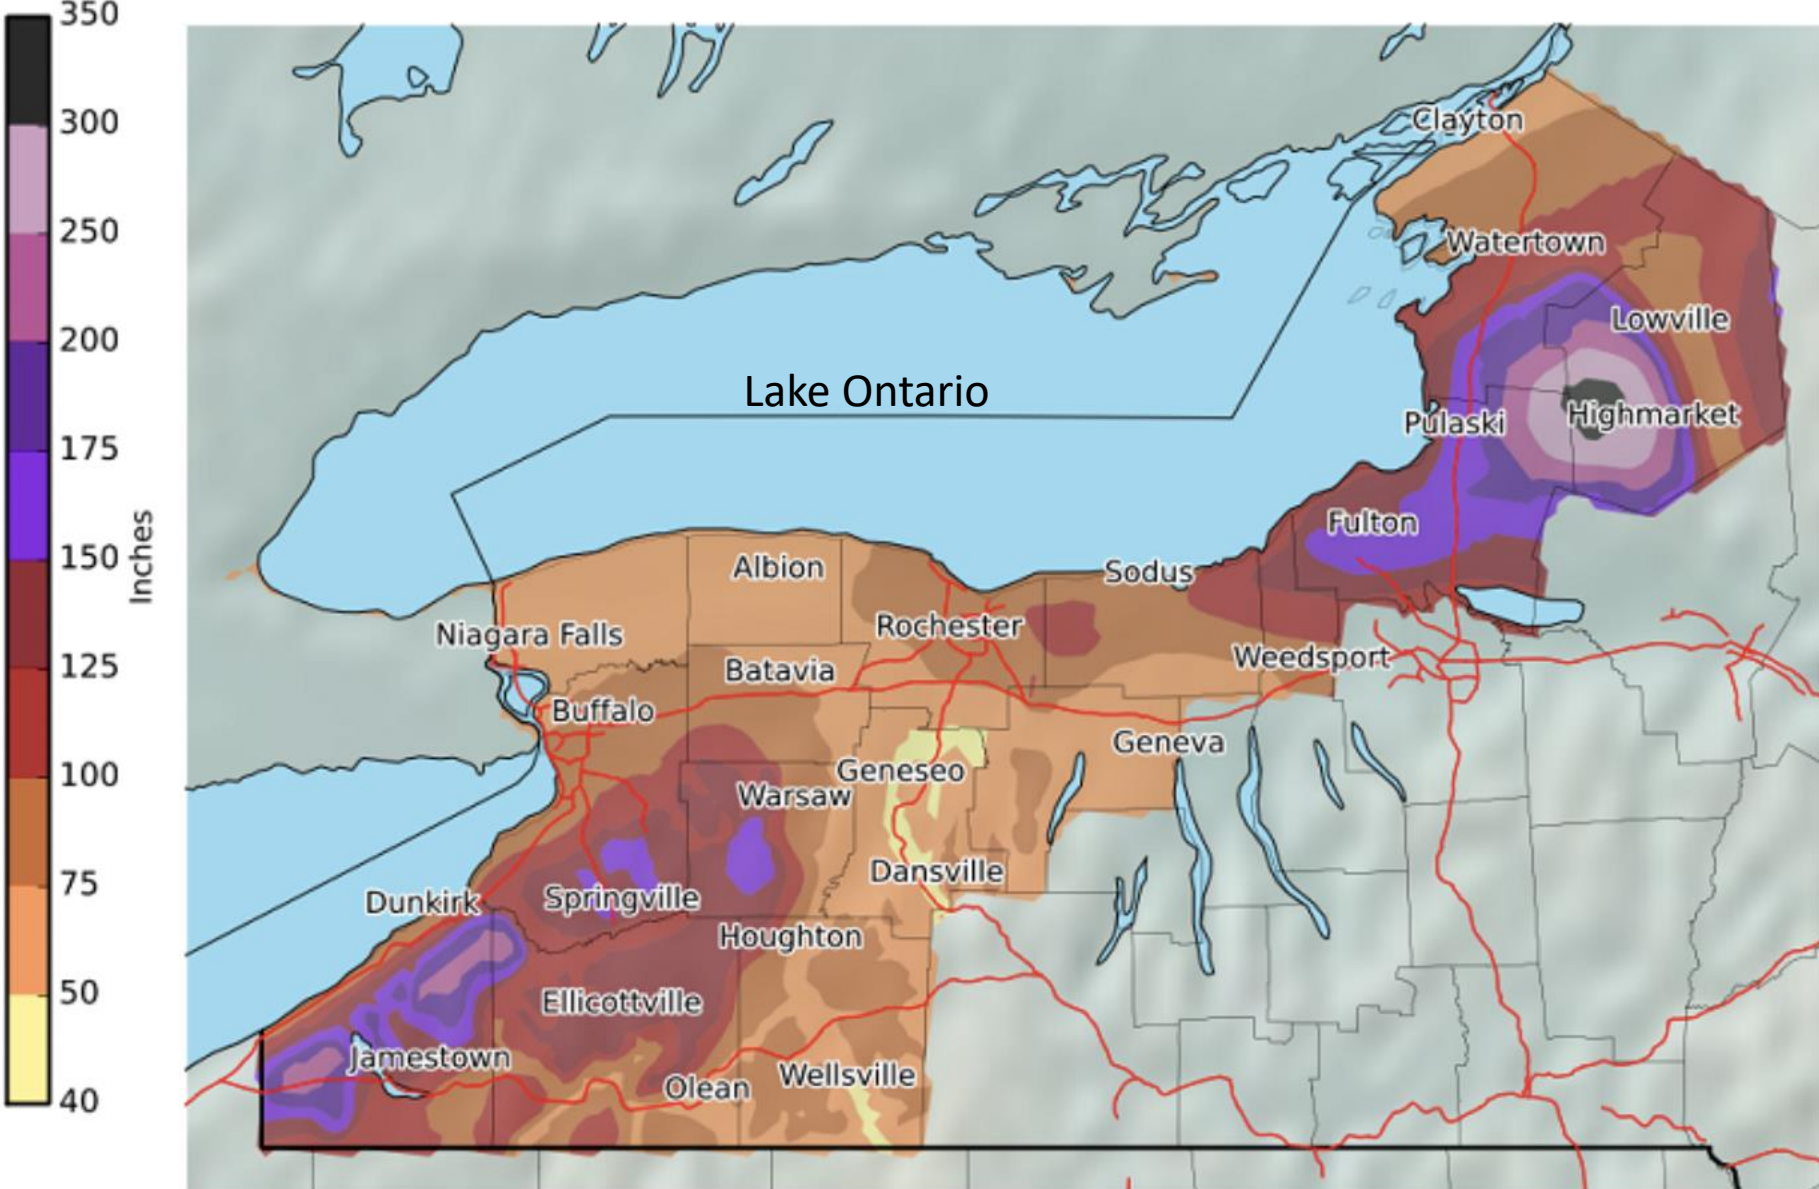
350
300
250
200
175
150
125
100
75
50
40
Inches

Lake Ontario

Clayton
Watertown
Lowville
Pulaski
Highmarket
Fulton
Sodus
Albion
Rochester
Niagara Falls
Batavia
Weedsport
Buffalo
Geneva
Geneseo
Warsaw
Dansville
Dunkirk
Springville
Houghton
Ellicottville
Jamestown
Olean
Wellsville